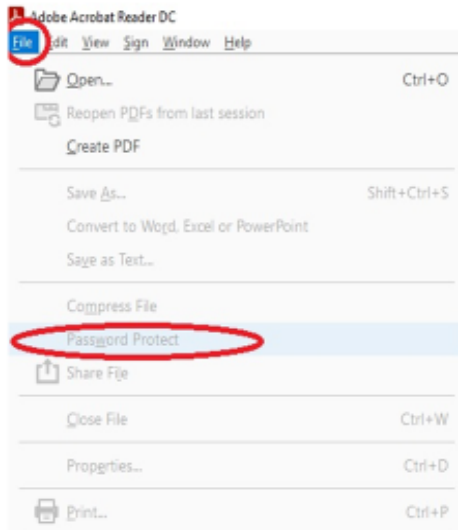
Adobe Acrobat Reader DC

File Edit View Sign Window Help

Open... Ctrl+O

Reopen PDFs from last session

Create PDF

Save As... Shift+Ctrl+S

Convert to Word, Excel or PowerPoint

Save as Text...

Compress File

Password Protect

Share File

Close File Ctrl+W

Properties... Ctrl+D

Print... Ctrl+P